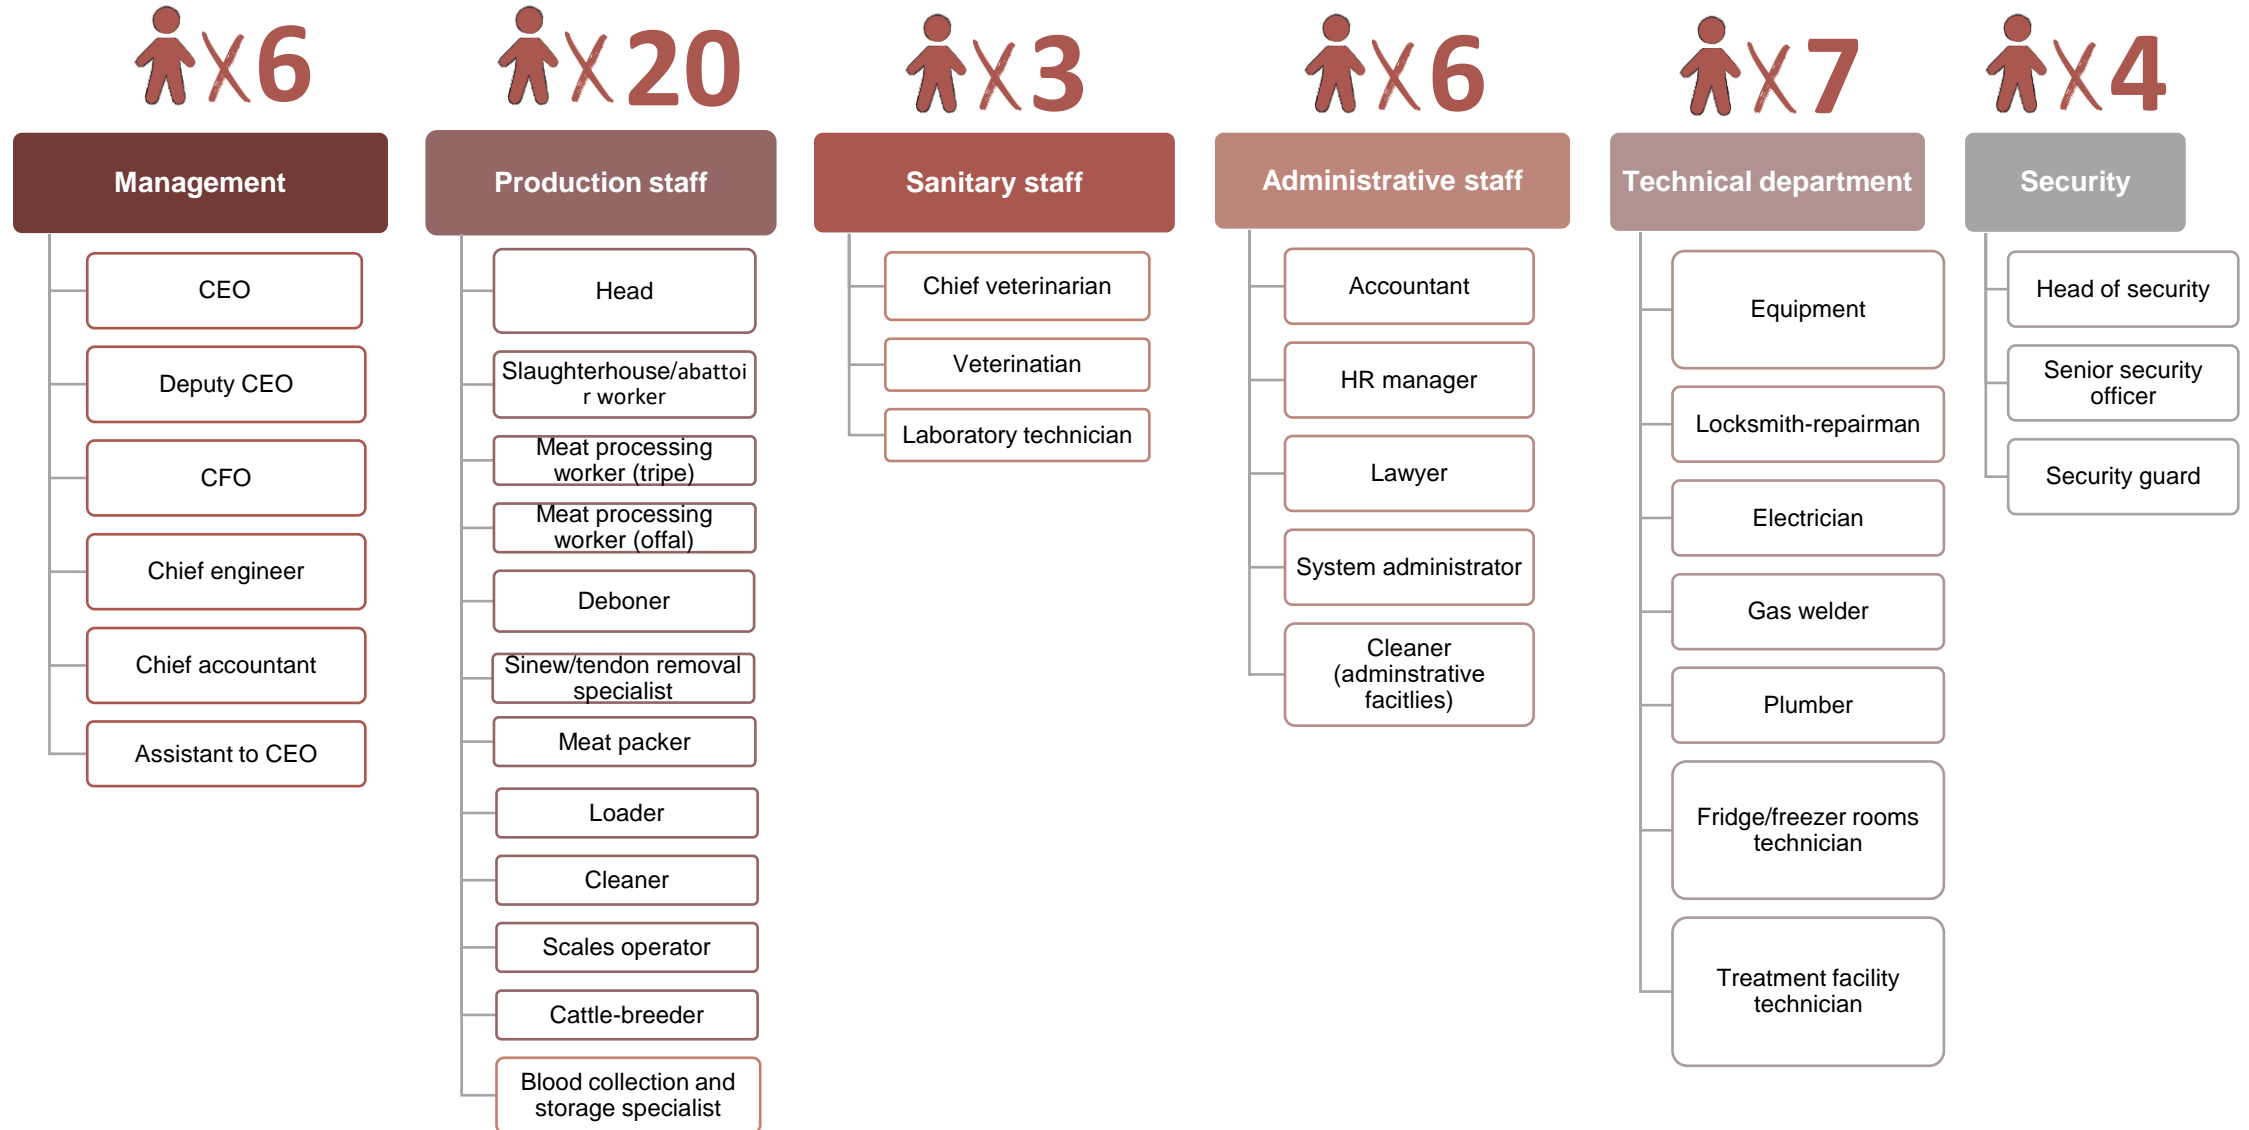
X6

Management

CEO

Deputy CEO

CFO

Chief engineer

Chief accountant

Assistant to CEO

X20

Production staff

Head

Slaughterhouse/abattoi r worker

Meat processing worker (tripe)

Meat processing worker (offal)

Deboner

Sinew/tendon removal specialist

Meat packer

Loader

Cleaner

Scales operator

Cattle-breeder

Blood collection and storage specialist

X3

Sanitary staff

Chief veterinarian

Veterinatian

Laboratory technician

X6

Administrative staff

Accountant

HR manager

Lawyer

System administrator

Cleaner (adminstrative facitlies)

X7

Technical department

Equipment

Locksmith-repairman

Electrician

Gas welder

Plumber

Fridge/freezer rooms technician

Treatment facility technician

X4

Security

Head of security

Senior security officer

Security guard